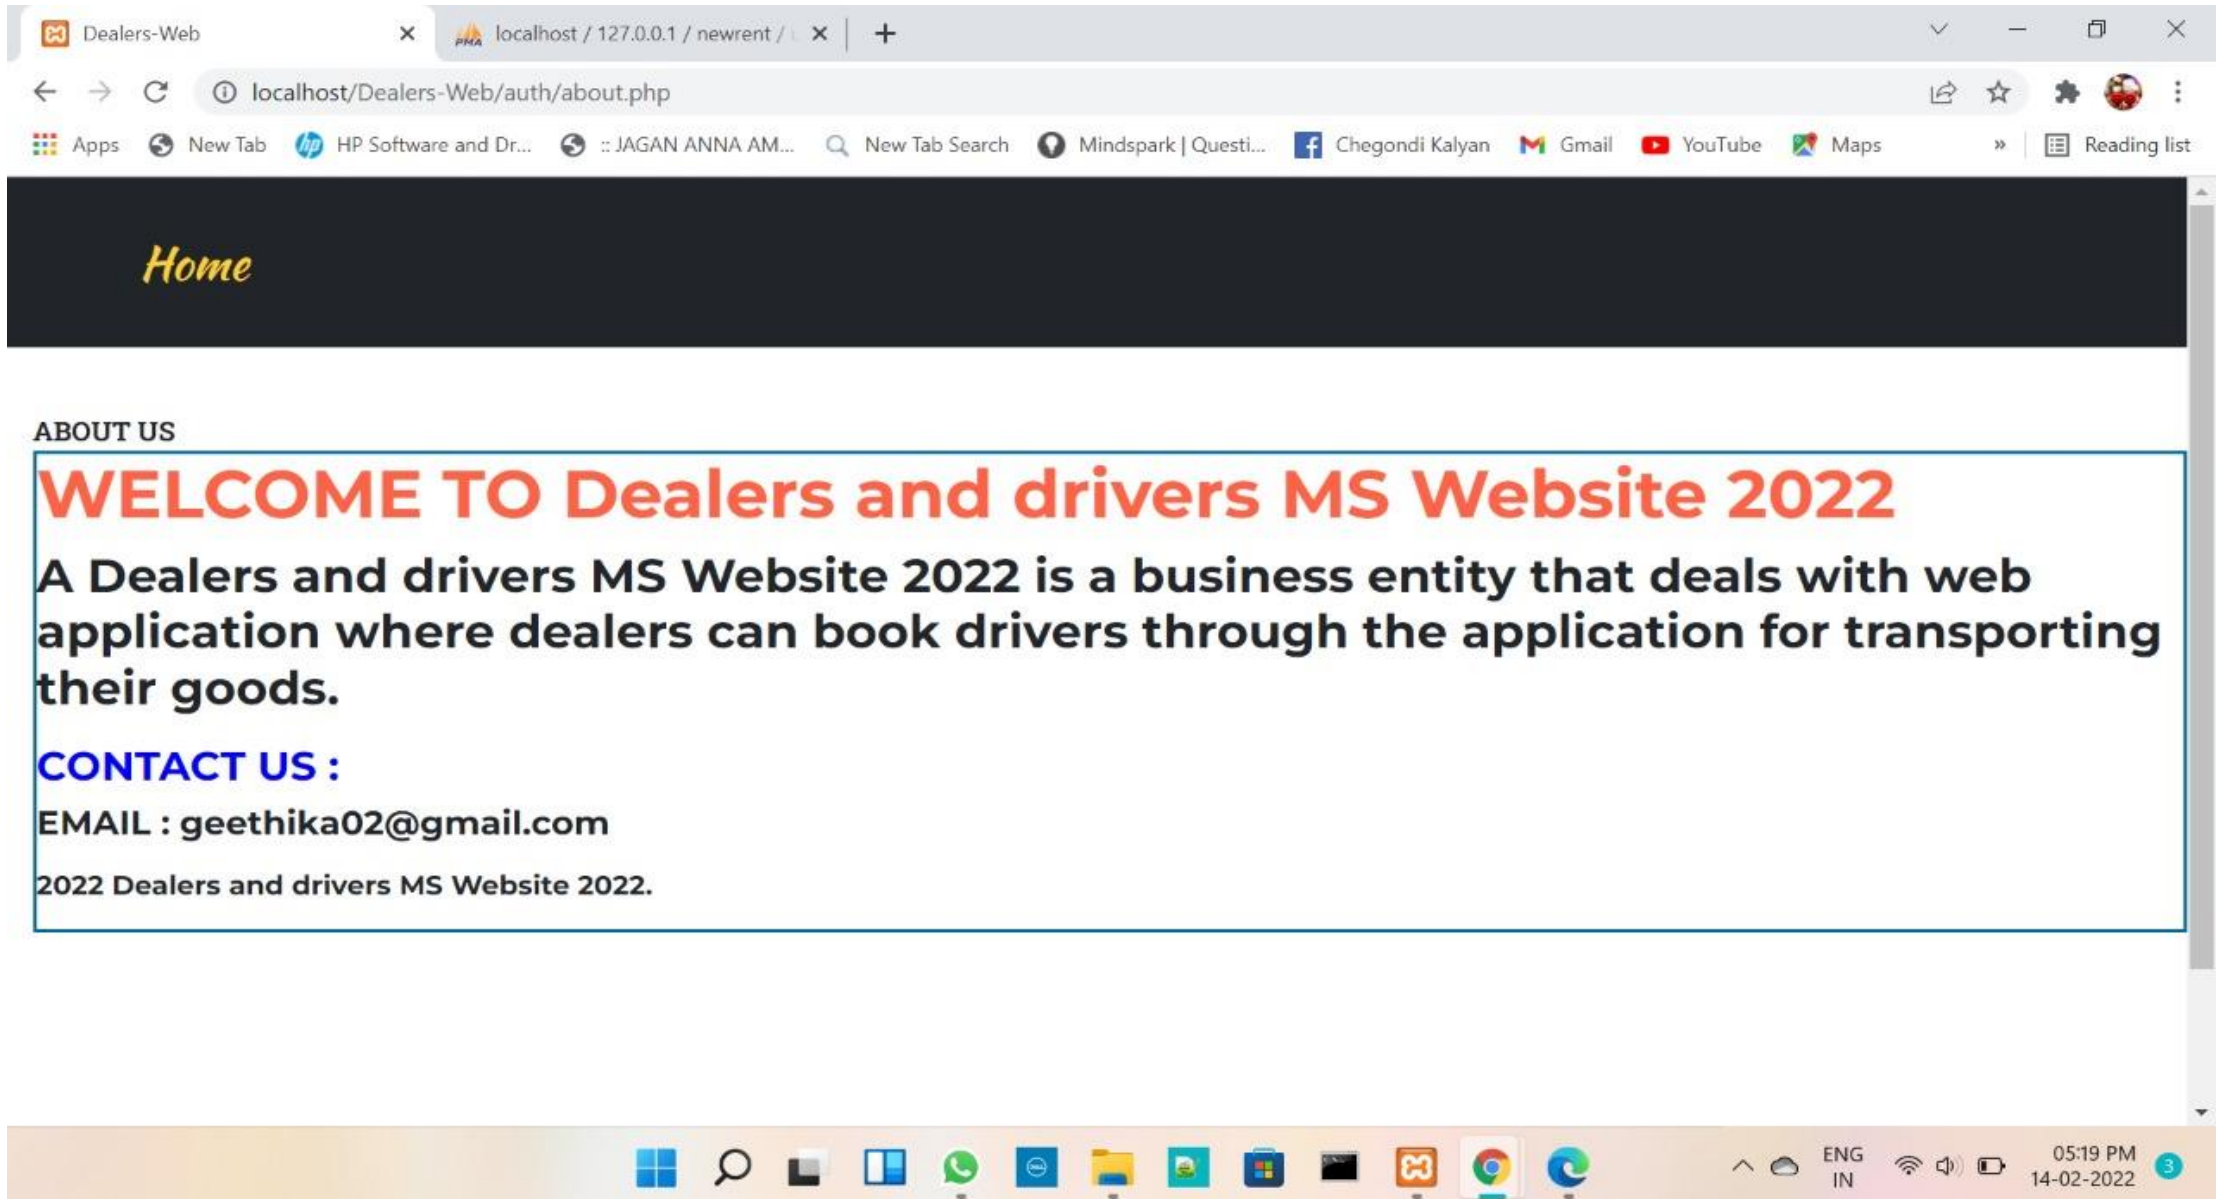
Dealers-Web ×
localhost / 127.0.0.1 / newrent / ×
+

localhost/Dealers-Web/auth/about.php

Apps New Tab HP Software and Dr... :: JAGAN ANNA AM... New Tab Search Mindspark | Questi... Chegondi Kalyan Gmail YouTube Maps » Reading list

Home

ABOUT US

WELCOME TO Dealers and drivers MS Website 2022

A Dealers and drivers MS Website 2022 is a business entity that deals with web application where dealers can book drivers through the application for transporting their goods.

CONTACT US :

EMAIL : geethika02@gmail.com

2022 Dealers and drivers MS Website 2022.

ENG IN 05:19 PM 14-02-2022 3